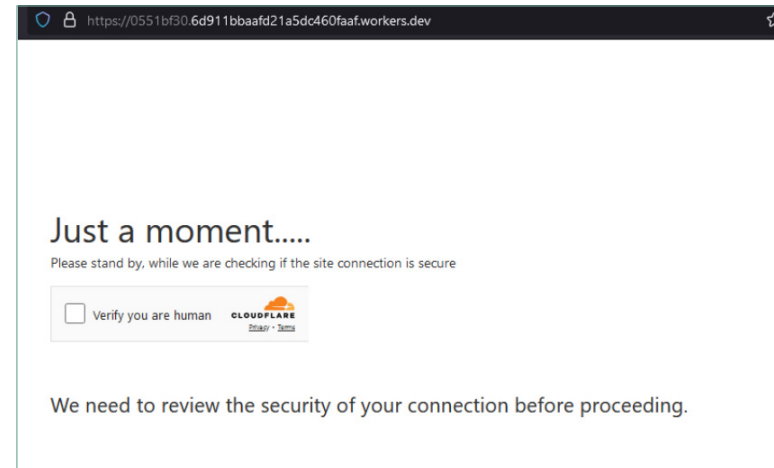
https://0551bf30.6d911bbaafd21a5dc460faaf.workers.dev

Just a moment.....

Please stand by, while we are checking if the site connection is secure

Verify you are human

CLOUDFLARE

Privacy • Terms

We need to review the security of your connection before proceeding.